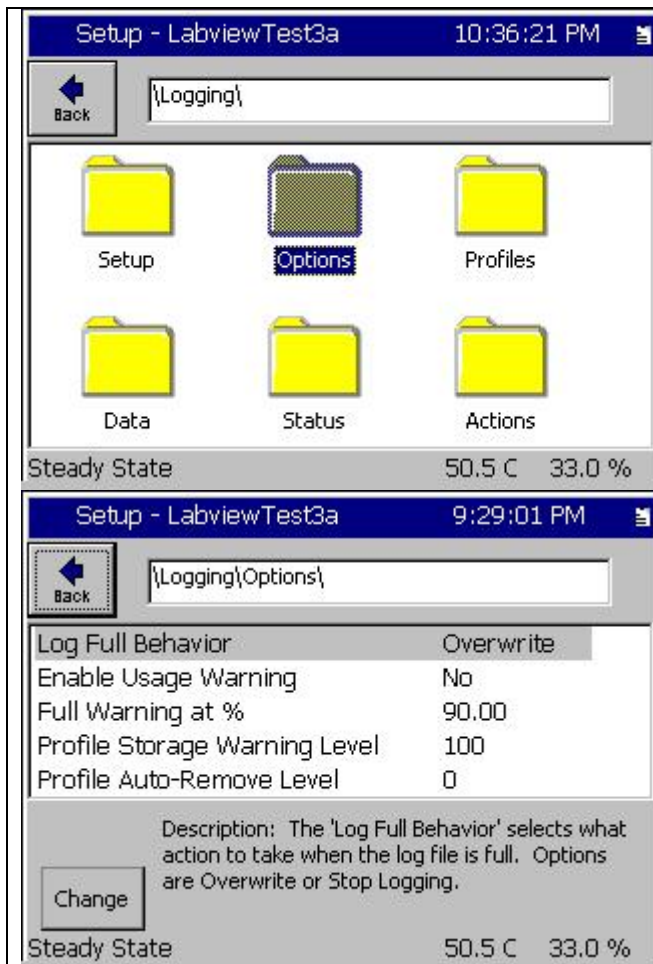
Setup - LabviewTest3a 10:36:21 PM

Back

\Logging\

Setup

Options

Profiles

Data

Status

Actions

Steady State 50.5 C 33.0 %

Setup - LabviewTest3a 9:29:01 PM

Back

\Logging\Options\

| | |
|---|---|
| Log Full Behavior | Overwrite |
| Enable Usage Warning | No |
| Full Warning at % | 90.00 |
| Profile Storage Warning Level | 100 |
| Profile Auto-Remove Level | 0 |

Description: The 'Log Full Behavior' selects what action to take when the log file is full. Options are Overwrite or Stop Logging.

Change

Steady State 50.5 C 33.0 %